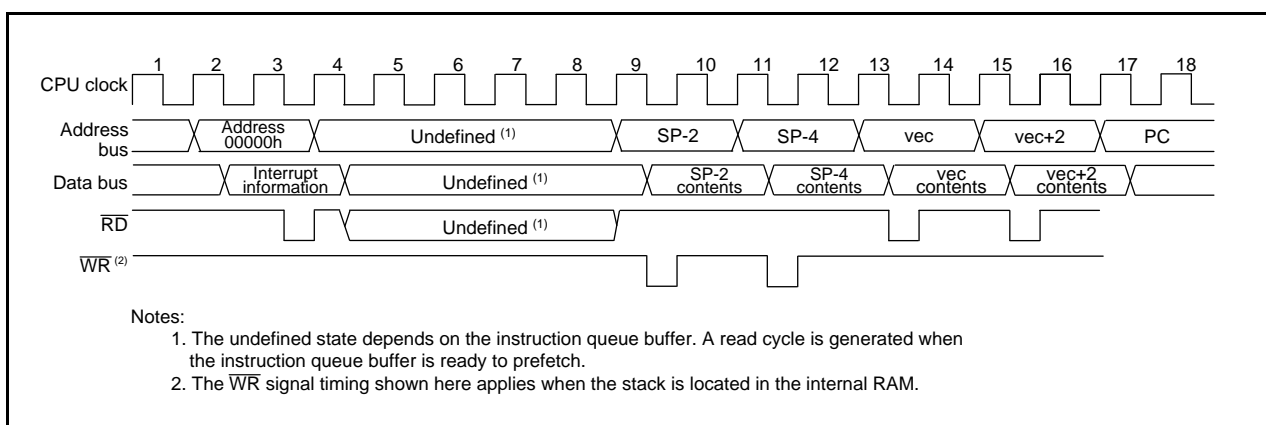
1 2 3 4 5 6 7 8 9 10 11 12 13 14 15 16 17 18

CPU clock

Address bus

Address 00000h

Undefined $^{(1)}$

SP-2

SP-4

vec

vec+2

PC

Data bus

Interrupt information

Undefined $^{(1)}$

SP-2 contents

SP-4 contents

vec contents

vec+2 contents

$\overline{RD}$

Undefined $^{(1)}$

$\overline{WR}$ $^{(2)}$

Notes:

1. The undefined state depends on the instruction queue buffer. A read cycle is generated when the instruction queue buffer is ready to prefetch.

2. The $\overline{WR}$ signal timing shown here applies when the stack is located in the internal RAM.